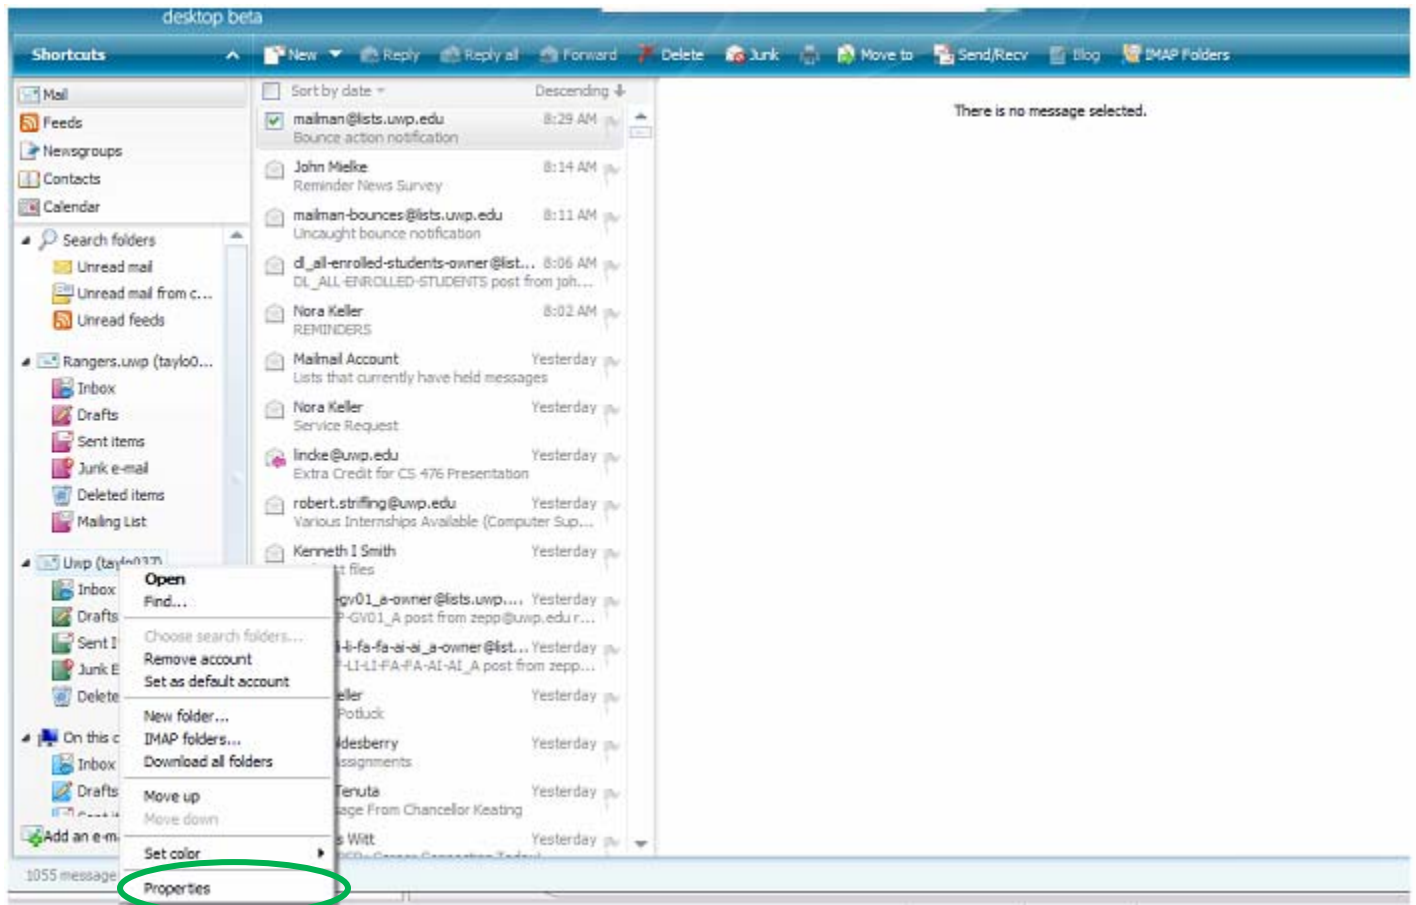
desktop beta

Shortcuts

New Reply Reply all Forward Delete Junk Move to Send/Recv Blog IMAP Folders

Mail
Feeds
Newsgroups
Contacts
Calendar

Search folders
Unread mail
Unread mail from c...
Unread feeds

Rangers.uwp (taylo0...
Inbox
Drafts
Sent items
Junk e-mail
Deleted items
Mailing List

Uwp (taylo037)
Inbox
Drafts
Sent I
Junk E
Delete

On this c
Inbox
Drafts

Add an e-m

1055 message

Open
Find...
Choose search folders...
Remove account
Set as default account
New folder...
IMAP folders...
Download all folders
Move up
Move down
Set color
Properties

Sort by date Descending

mailman@lists.uwp.edu 8:29 AM
Bounce action notification

John Mielke 8:14 AM
Reminder News Survey

mailman-bounces@lists.uwp.edu 8:11 AM
Uncaught bounce notification

dl_all-enrolled-students-owner@list... 8:06 AM
DL_ALL-ENROLLED-STUDENTS post from joh...

Nora Keller 8:02 AM
REMINDERS

Mailmail Account Yesterday
Lists that currently have held messages

Nora Keller Yesterday
Service Request

lincke@uwp.edu Yesterday
Extra Credit for CS 476 Presentation

robert.striffing@uwp.edu Yesterday
Various Internships Available (Computer Sup...

Kenneth I Smith Yesterday
t files

gv01_a-owner@lists.uwp.... Yesterday
-GV01_A post from zepp@uwp.edu r...

i-fa-fa-ai-ai_a-owner@list... Yesterday
-LI-LI-FA-FA-AI-AI_A post from zepp...

eller Yesterday
Potluck

desberry Yesterday
ssignments

Tenuta Yesterday
age From Chancellor Keating

Witt Yesterday

There is no message selected.